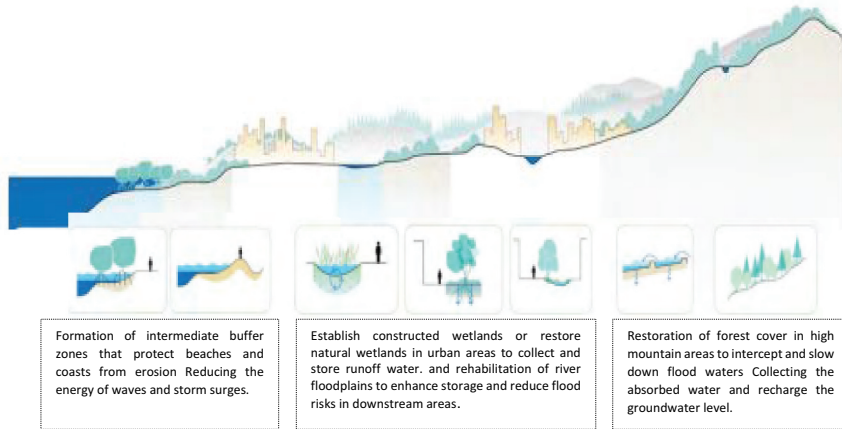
Formation of intermediate buffer zones that protect beaches and coasts from erosion Reducing the energy of waves and storm surges.

Establish constructed wetlands or restore natural wetlands in urban areas to collect and store runoff water. and rehabilitation of river floodplains to enhance storage and reduce flood risks in downstream areas.

Restoration of forest cover in high mountain areas to intercept and slow down flood waters Collecting the absorbed water and recharge the groundwater level.